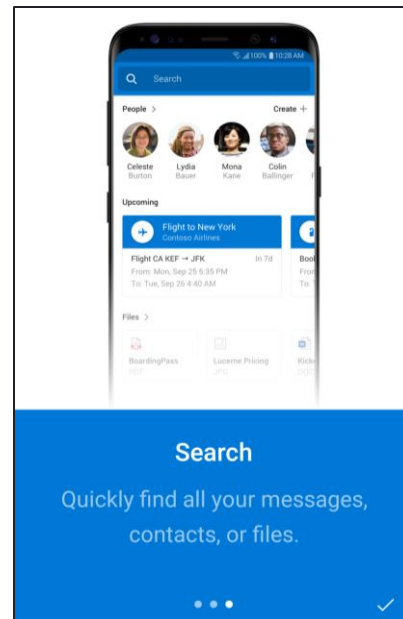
100% 10:28 AM

Search

People >

Create +

Celeste Burton

Lydia Bauer

Mona Kane

Colin Ballinger

Upcoming

Flight to New York
Contoso Airlines

Flight CA KEF → JFK
In 7d
From: Mon, Sep 25 5:35 PM
To: Tue, Sep 26 4:40 AM

Boo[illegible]
Fro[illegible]
To: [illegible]

Files >

BoardingPass
PDF

Lucerne Pricing
JPG

Kick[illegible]
DOC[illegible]

Search

Quickly find all your messages, contacts, or files.